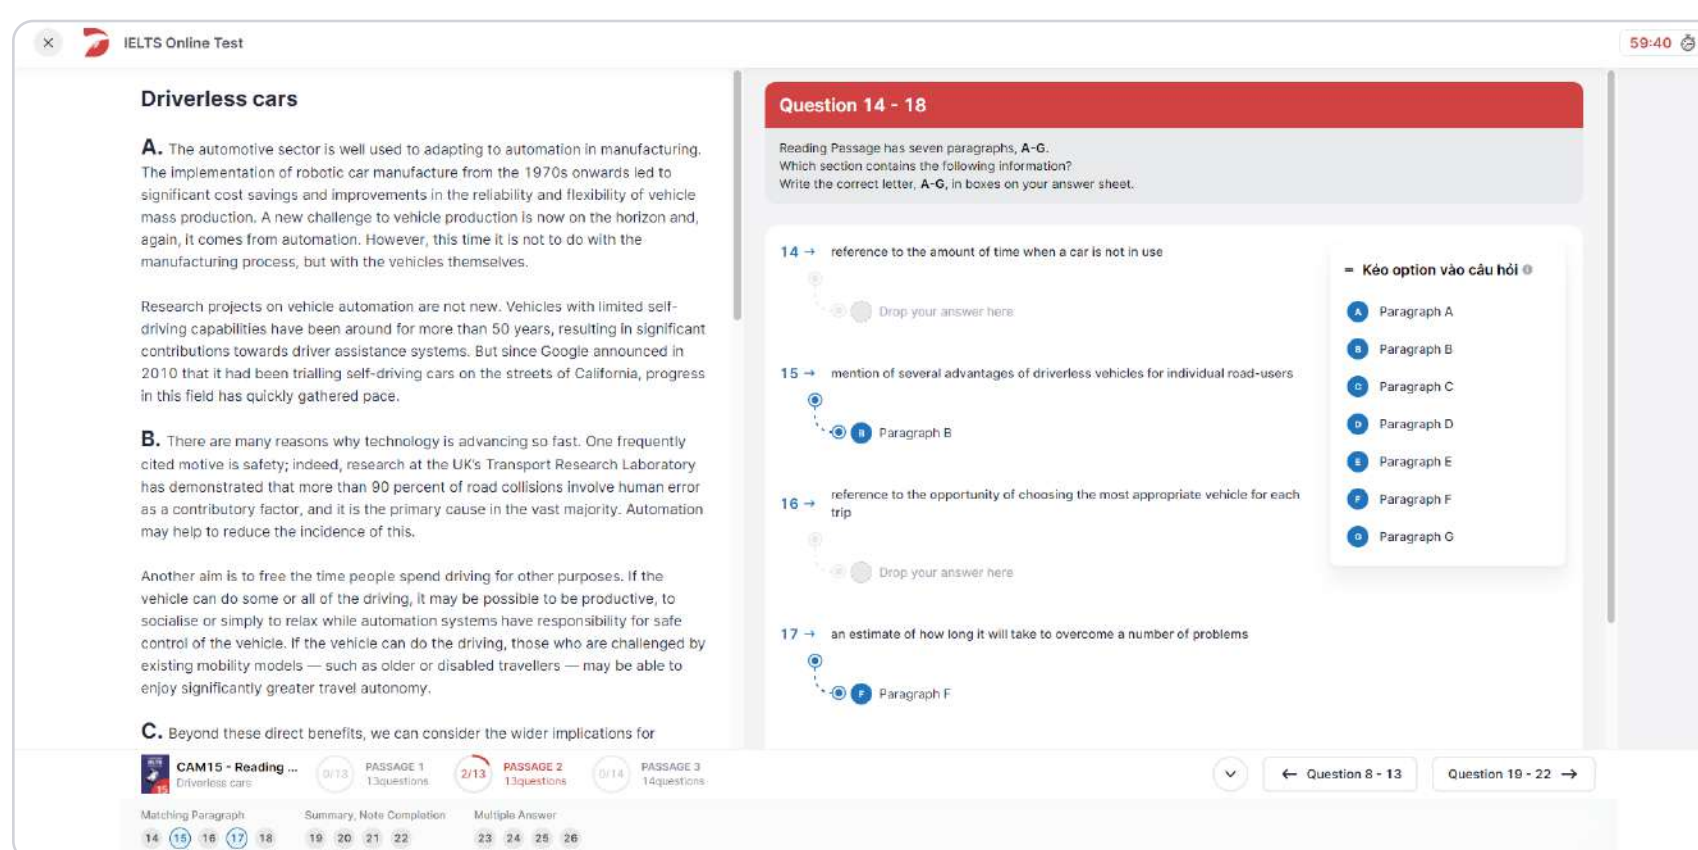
IELTS Online Test

59:40

Driverless cars

A. The automotive sector is well used to adapting to automation in manufacturing. The implementation of robotic car manufacture from the 1970s onwards led to significant cost savings and improvements in the reliability and flexibility of vehicle mass production. A new challenge to vehicle production is now on the horizon and, again, it comes from automation. However, this time it is not to do with the manufacturing process, but with the vehicles themselves.

Research projects on vehicle automation are not new. Vehicles with limited self-driving capabilities have been around for more than 50 years, resulting in significant contributions towards driver assistance systems. But since Google announced in 2010 that it had been trialling self-driving cars on the streets of California, progress in this field has quickly gathered pace.

B. There are many reasons why technology is advancing so fast. One frequently cited motive is safety; indeed, research at the UK's Transport Research Laboratory has demonstrated that more than 90 percent of road collisions involve human error as a contributory factor, and it is the primary cause in the vast majority. Automation may help to reduce the incidence of this.

Another aim is to free the time people spend driving for other purposes. If the vehicle can do some or all of the driving, it may be possible to be productive, to socialise or simply to relax while automation systems have responsibility for safe control of the vehicle. If the vehicle can do the driving, those who are challenged by existing mobility models — such as older or disabled travellers — may be able to enjoy significantly greater travel autonomy.

C. Beyond these direct benefits, we can consider the wider implications for

Question 14 - 18

Reading Passage has seven paragraphs, A-G.
Which section contains the following information?
Write the correct letter, A-G, in boxes on your answer sheet.

14 → reference to the amount of time when a car is not in use

Drop your answer here

15 → mention of several advantages of driverless vehicles for individual road-users

Paragraph B

16 → reference to the opportunity of choosing the most appropriate vehicle for each trip

Drop your answer here

17 → an estimate of how long it will take to overcome a number of problems

Paragraph F

Kéo option vào câu hỏi

Paragraph A
Paragraph B
Paragraph C
Paragraph D
Paragraph E
Paragraph F
Paragraph G

CAM15 - Reading ...
Driverless cars

0/13 PASSAGE 1 13questions
2/13 PASSAGE 2 13questions
0/14 PASSAGE 3 14questions

← Question 8 - 13
Question 19 - 22 →

Matching Paragraph
14 15 16 17 18
Summary, Note Completion
19 20 21 22
Multiple Answer
23 24 25 26